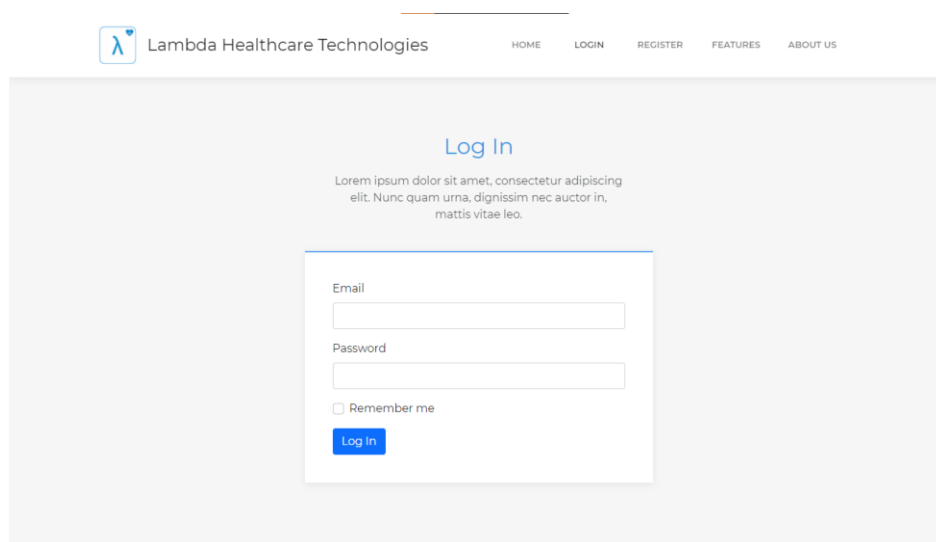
λ Lambda Healthcare Technologies

HOME LOGIN REGISTER FEATURES ABOUT US

Log In

Lorem ipsum dolor sit amet, consectetur adipiscing elit. Nunc quam urna, dignissim nec auctor in, mattis vitae leo.

Email

Password

Remember me

Log In